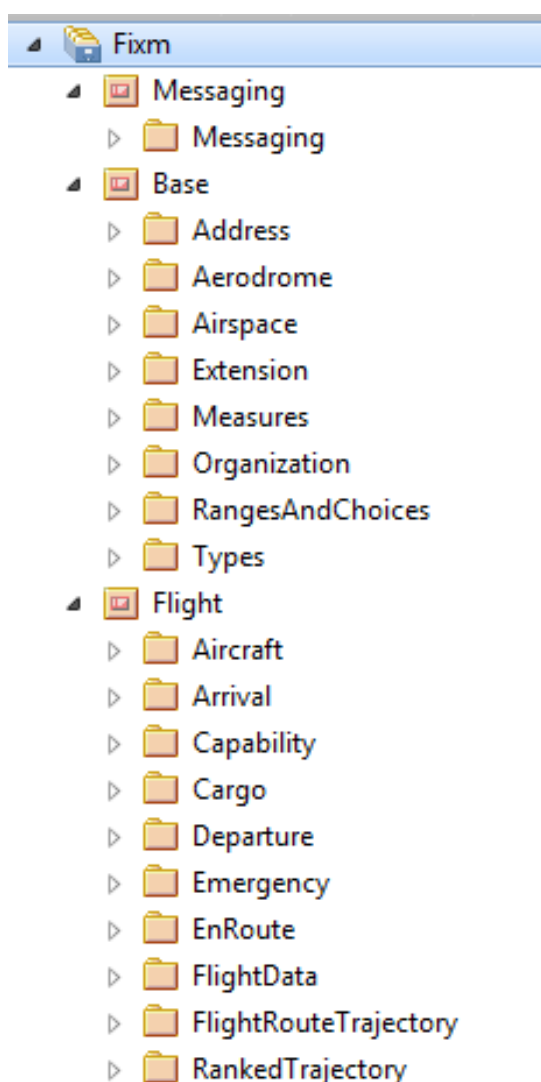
Fixm
Messaging
Messaging
Base
Address
Aerodrome
Airspace
Extension
Measures
Organization
RangesAndChoices
Types
Flight
Aircraft
Arrival
Capability
Cargo
Departure
Emergency
EnRoute
FlightData
FlightRouteTrajectory
RankedTrajectory